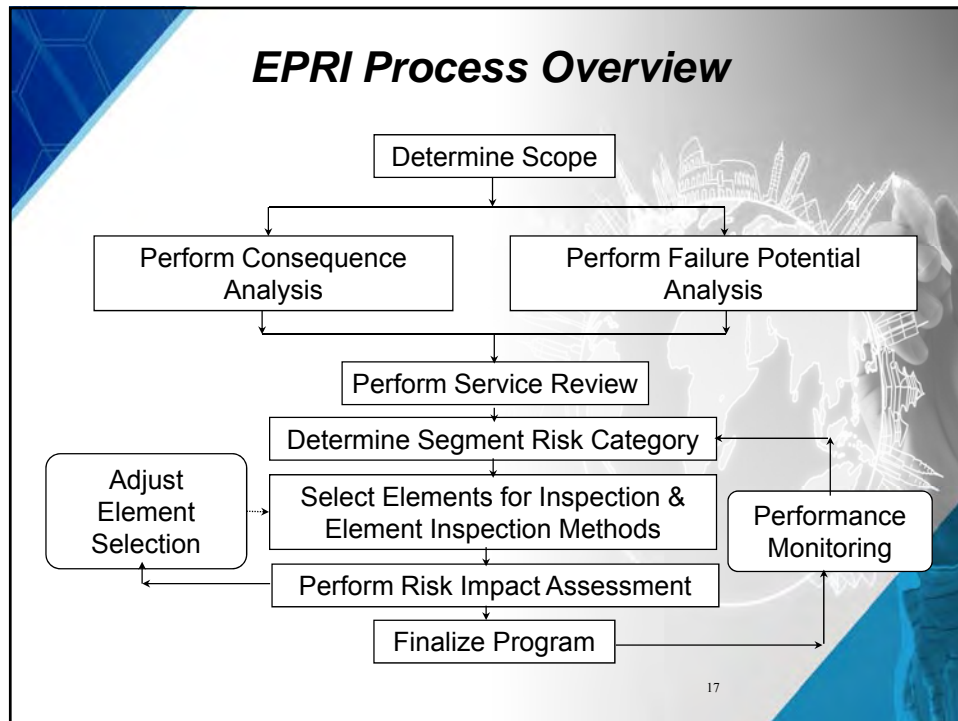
EPRI Process Overview

Determine Scope

Perform Consequence Analysis

Perform Failure Potential Analysis

Perform Service Review

Determine Segment Risk Category

Adjust Element Selection

Select Elements for Inspection & Element Inspection Methods

Performance Monitoring

Perform Risk Impact Assessment

Finalize Program

17